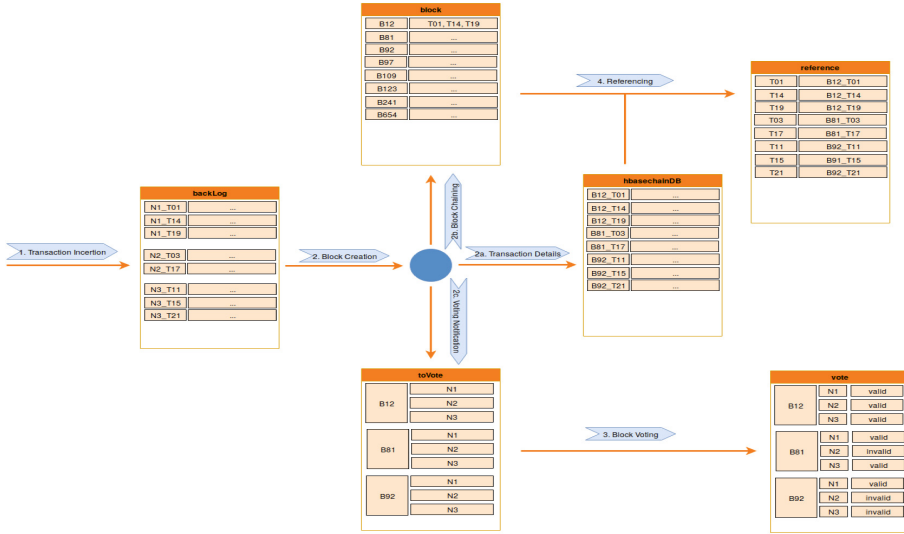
block

| B12 | T01, T14, T19 |
|---|---|
| B81 | ... |
| B92 | ... |
| B97 | ... |
| B109 | ... |
| B123 | ... |
| B241 | ... |
| B654 | ... |

4. Referencing

reference

| T01 | B12_T01 |
|---|---|
| T14 | B12_T14 |
| T19 | B12_T19 |
| T03 | B81_T03 |
| T17 | B81_T17 |
| T11 | B92_T11 |
| T15 | B91_T15 |
| T21 | B92_T21 |

backLog

| N1_T01 | ... |
|---|---|
| N1_T14 | ... |
| N1_T19 | ... |
| N2_T03 | ... |
| N2_T17 | ... |
| N3_T11 | ... |
| N3_T15 | ... |
| N3_T21 | ... |

1. Transaction Incertion

2. Block Creation

2b. Block Chaining

2a. Transaction Details

2c. Voting Notification

hbasechainDB

| B12_T01 | ... |
|---|---|
| B12_T14 | ... |
| B12_T19 | ... |
| B81_T03 | ... |
| B81_T17 | ... |
| B92_T11 | ... |
| B92_T15 | ... |
| B92_T21 | ... |

toVote

| B12 | N1 |
|---|---|
| | N2 |
| | N3 |
| B81 | N1 |
| | N2 |
| | N3 |
| B92 | N1 |
| | N2 |
| | N3 |

3. Block Voting

vote

| B12 | N1 | valid |
|---|---|---|
| | N2 | valid |
| | N3 | valid |
| B81 | N1 | valid |
| | N2 | invalid |
| | N3 | valid |
| B92 | N1 | valid |
| | N2 | invalid |
| | N3 | invalid |